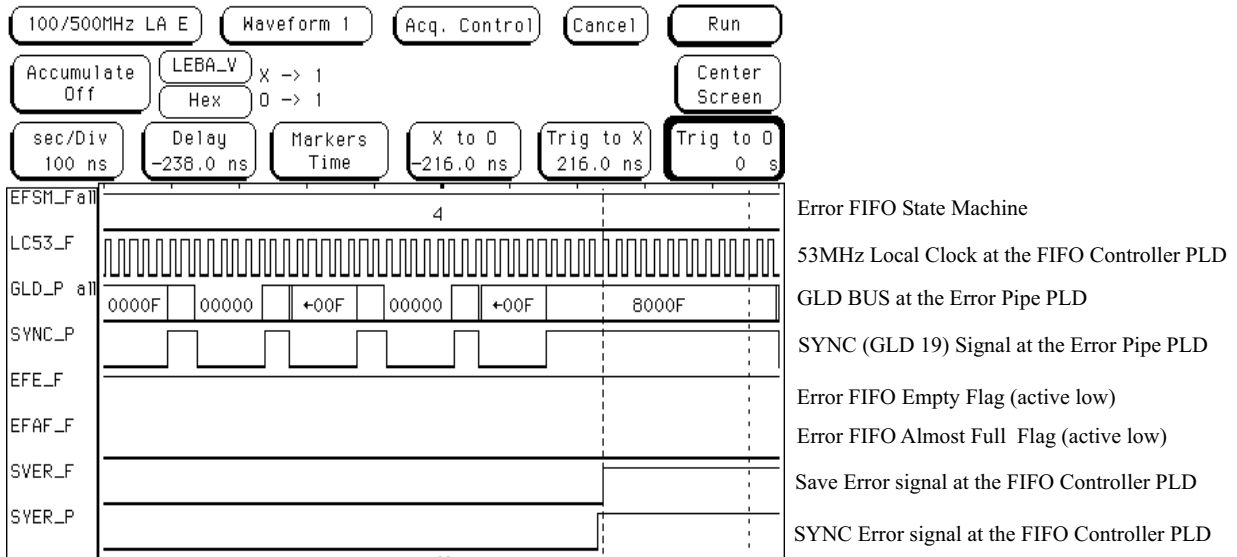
100/500MHz LA E | Waveform 1 | Acq. Control | Cancel | Run

Accumulate Off | LEBA_V | Hex | X -> 1 | O -> 1 | Center Screen

sec/Div 100 ns | Delay -238.0 ns | Markers Time | X to O -216.0 ns | Trig to X 216.0 ns | Trig to O 0 s

EFSM_Fall 4 Error FIFO State Machine

LC53_F 53MHz Local Clock at the FIFO Controller PLD

GLD_P all 0000F 00000 ←00F 00000 ←00F 8000F GLD BUS at the Error Pipe PLD

SYNC_P SYNC (GLD 19) Signal at the Error Pipe PLD

EFE_F Error FIFO Empty Flag (active low)

EFAF_F Error FIFO Almost Full Flag (active low)

SVER_F Save Error signal at the FIFO Controller PLD

SYER_P SYNC Error signal at the FIFO Controller PLD